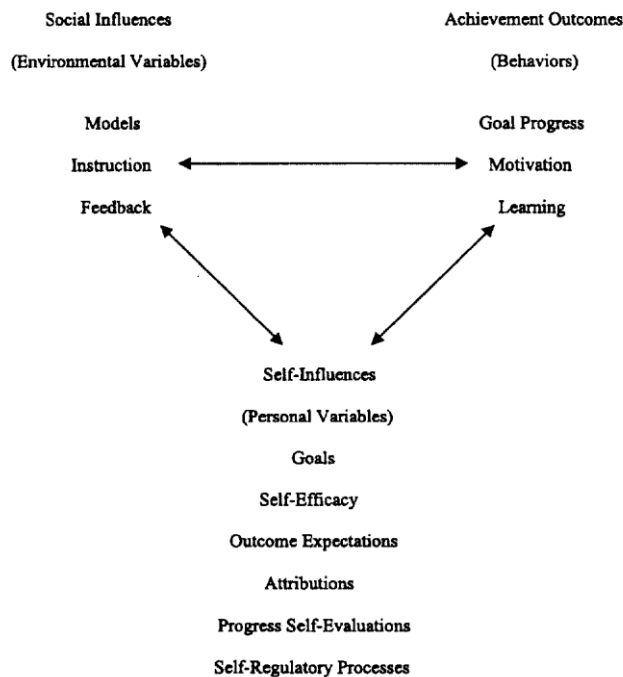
Social Influences

(Environmental Variables)

Models

Instruction

Feedback

Achievement Outcomes

(Behaviors)

Goal Progress

Motivation

Learning

Self-Influences

(Personal Variables)

Goals

Self-Efficacy

Outcome Expectations

Attributions

Progress Self-Evaluations

Self-Regulatory Processes